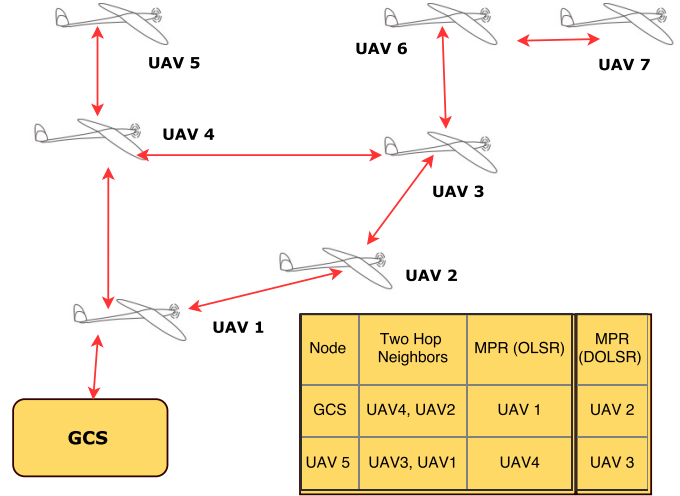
UAV 5

UAV 6

UAV 7

UAV 4

UAV 3

UAV 2

UAV 1

GCS

| Node | Two Hop Neighbors | MPR (OLSR) | MPR (DOLSR) |
|---|---|---|---|
| GCS | UAV4, UAV2 | UAV 1 | UAV 2 |
| UAV 5 | UAV3, UAV1 | UAV4 | UAV 3 |